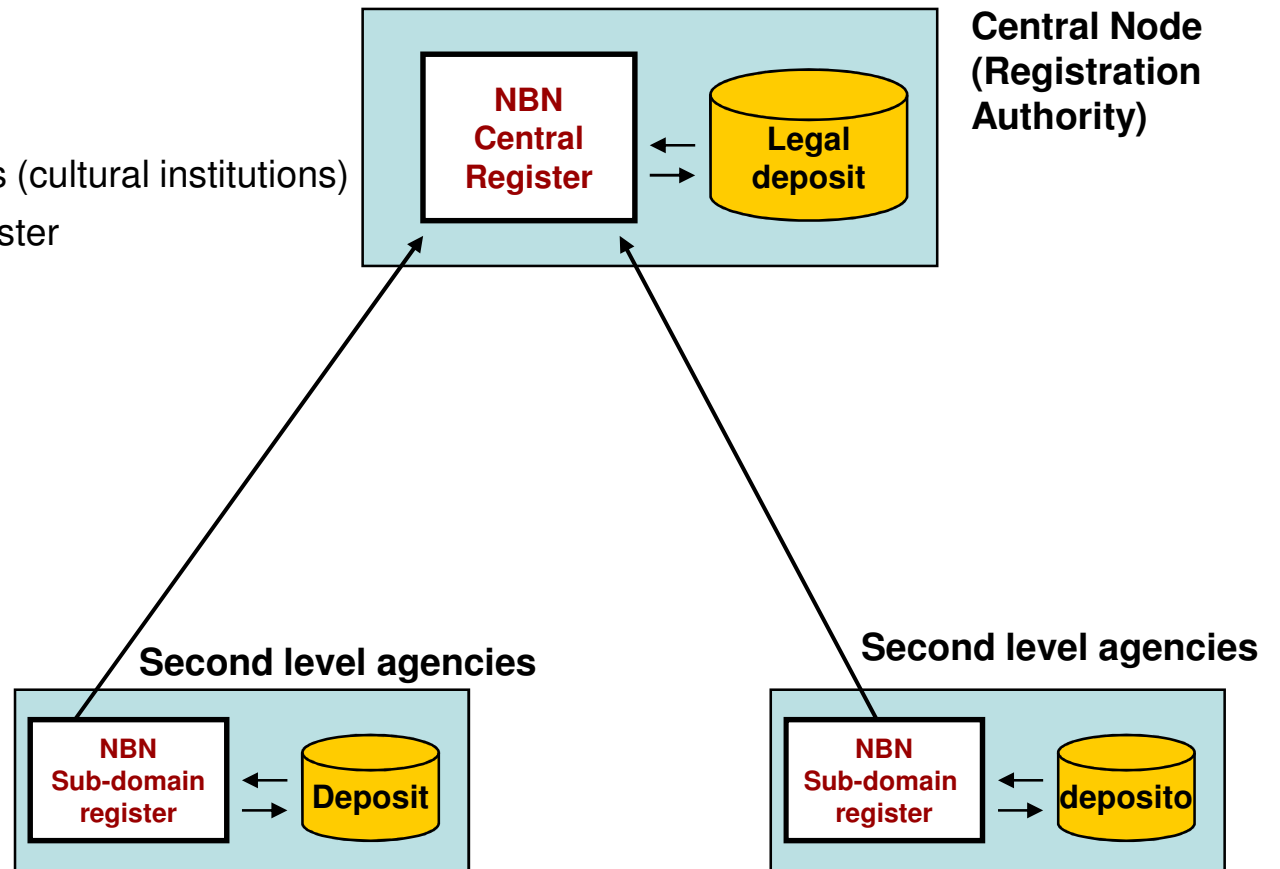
s (cultural institutions)
ster

NBN Central Register

Legal deposit

Central Node (Registration Authority)

Second level agencies

NBN Sub-domain register

Deposit

Second level agencies

NBN Sub-domain register

deposito